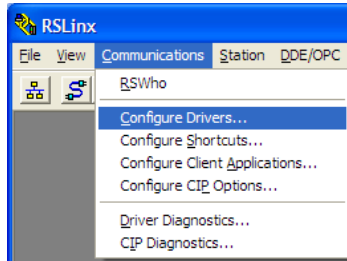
RSLinx

File View Communications Station DDE/OPC

RSWho

Configure Drivers...
Configure Shortcuts...
Configure Client Applications...
Configure CIP Options...

Driver Diagnostics...
CIP Diagnostics...